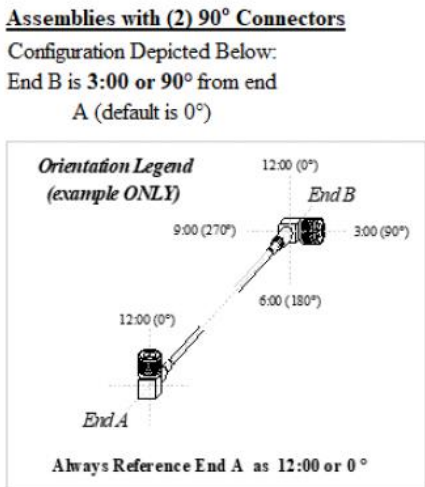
Assemblies with (2) 90° Connectors

Configuration Depicted Below: End B is 3:00 or 90° from end A (default is 0°)

Orientation Legend (example ONLY)

12:00 (0°)

End B

9:00 (270°)

3:00 (90°)

6:00 (180°)

12:00 (0°)

End A

Always Reference End A as 12:00 or 0°